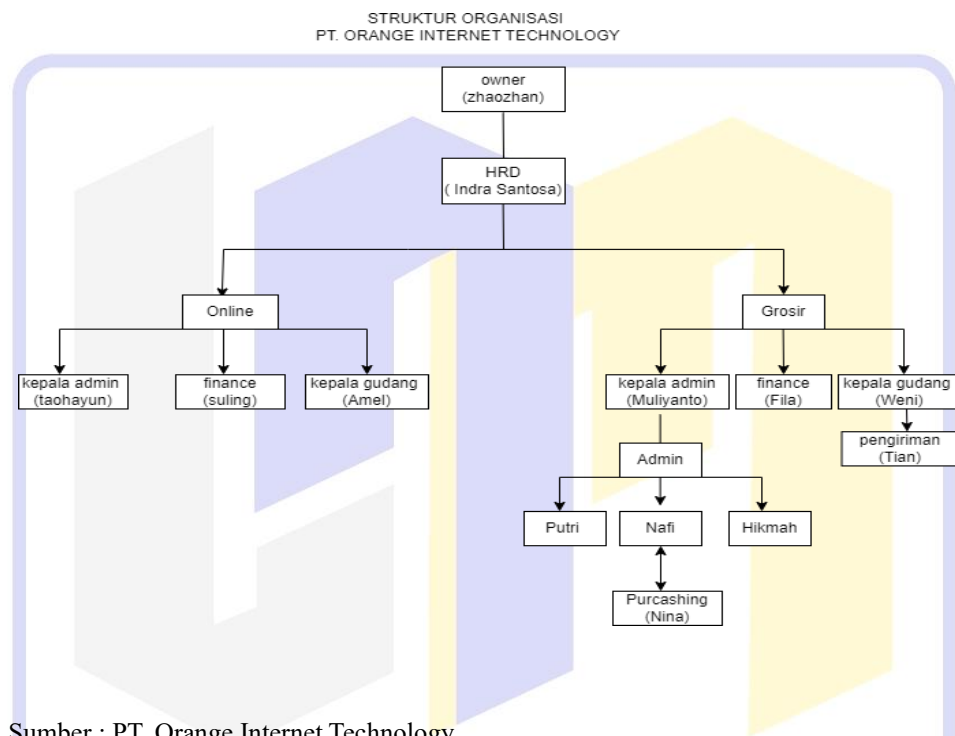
STRUKTUR ORGANISASI
PT. ORANGE INTERNET TECHNOLOGY

owner
(zhaozhan)

HRD
( Indra Santosa)

Online

Grosir

kepala admin
(taohayun)

finance
(suling)

kepala gudang
(Amel)

kepala admin
(Muliyanto)

finance
(Fila)

kepala gudang
(Weni)

pengiriman
(Tian)

Admin

Putri

Nafi

Hikmah

Purcashing
(Nina)

Sumber : PT. Orange Internet Technology